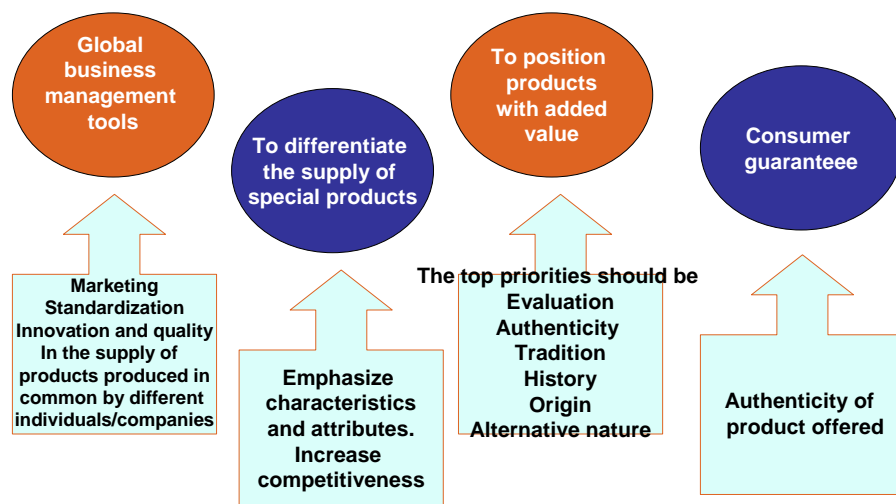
Global business management tools

To differentiate the supply of special products

To position products with added value

Consumer guaranteee

Marketing
Standardization
Innovation and quality
In the supply of products produced in common by different individuals/companies

Emphasize characteristics and attributes. Increase competitiveness

The top priorities should be
Evaluation
Authenticity
Tradition
History
Origin
Alternative nature

Authenticity of product offered